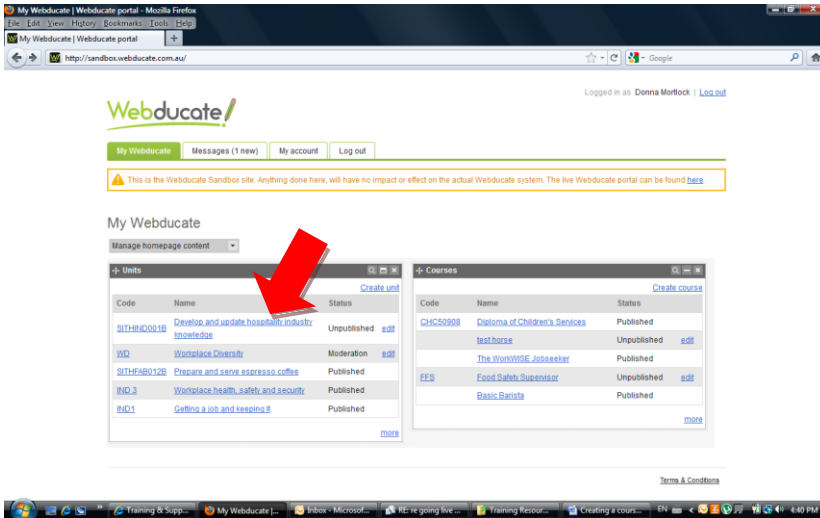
My Webducate | Webducate portal - Mozilla Firefox

File Edit View History Bookmarks Tools Help

My Webducate | Webducate portal +

http://sandbox.webducate.com.au/

Google

Logged in as Donna Mortlock | Log out

Webducate

My Webducate | Messages (1 new) | My account | Log out

This is the Webducate Sandbox site. Anything done here, will have no impact or effect on the actual Webducate system. The live Webducate portal can be found here

My Webducate

Manage homepage content

Units

Create unit

| Code | Name | Status | |
|---|---|---|---|
| SITHIND001B | Develop and update hospitality industry knowledge | Unpublished | edit |
| WD | Workplace Diversity | Moderation | edit |
| SITHFAB012B | Prepare and serve espresso coffee | Published | |
| IND 3 | Workplace health, safety and security | Published | |
| IND1 | Getting a job and keeping it | Published | |

more

Courses

Create course

| Code | Name | Status | |
|---|---|---|---|
| CHC50908 | Diploma of Children's Services | Published | |
| | test horse | Unpublished | edit |
| | The WorkWISE Jobseeker | Published | |
| FFS | Food Safety Supervisor | Unpublished | edit |
| | Basic Baristas | Published | |

more

Terms & Conditions

Training & Supp... | My Webducate |... | Inbox - Microsof... | RE: re going live ... | Training Resour... | Creating a cours... | EN | 4:40 PM